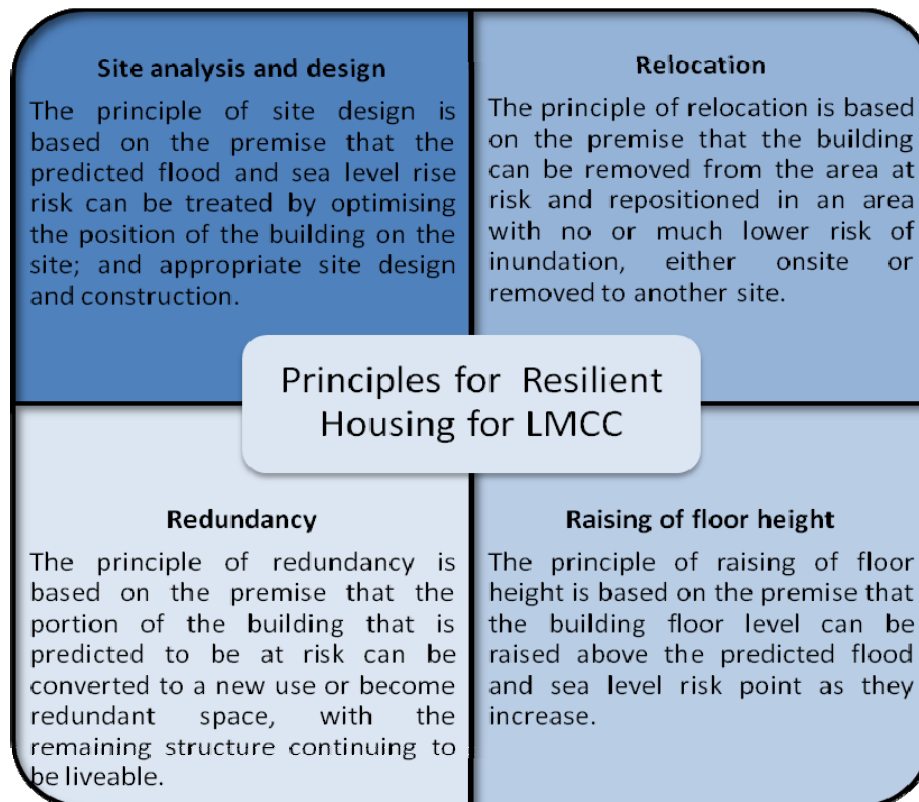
Site analysis and design

The principle of site design is based on the premise that the predicted flood and sea level rise risk can be treated by optimising the position of the building on the site; and appropriate site design and construction.

Relocation

The principle of relocation is based on the premise that the building can be removed from the area at risk and repositioned in an area with no or much lower risk of inundation, either onsite or removed to another site.

Principles for Resilient Housing for LMCC

Redundancy

The principle of redundancy is based on the premise that the portion of the building that is predicted to be at risk can be converted to a new use or become redundant space, with the remaining structure continuing to be liveable.

Raising of floor height

The principle of raising of floor height is based on the premise that the building floor level can be raised above the predicted flood and sea level risk point as they increase.